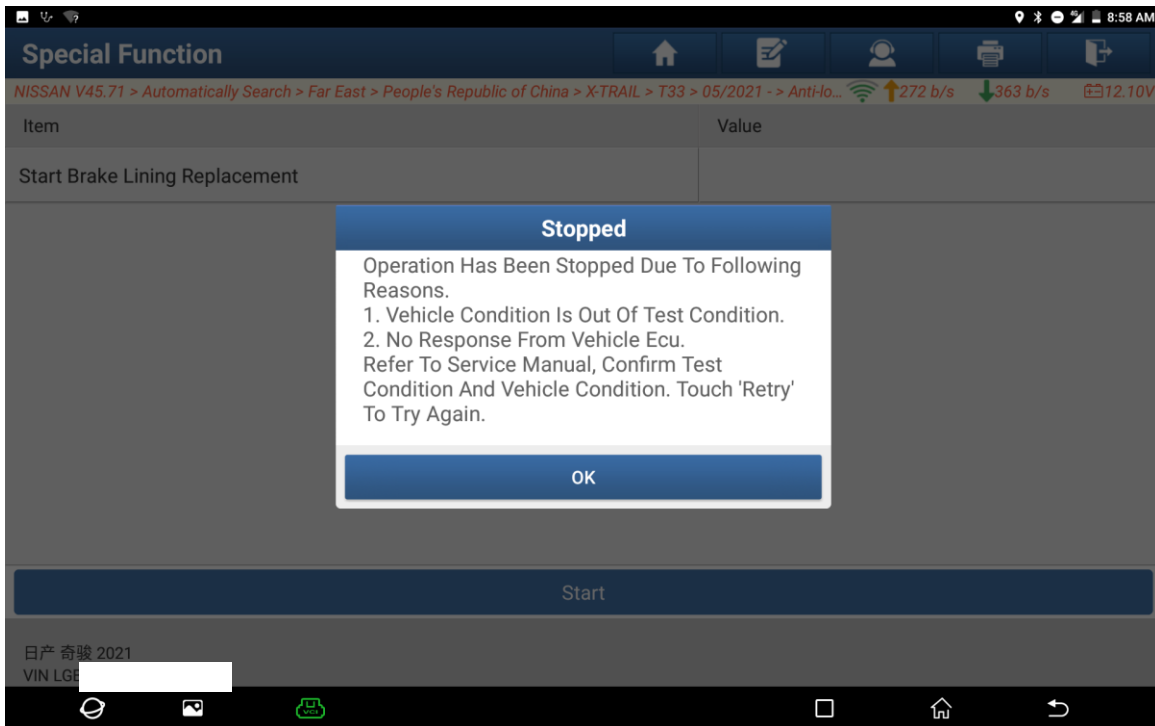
8:58 AM

Special Function

NISSAN V45.71 > Automatically Search > Far East > People's Republic of China > X-TRAIL > T33 > 05/2021 - > Anti-lo... 272 b/s 363 b/s 12.10V

| Item | Value |
|---|---|
| Start Brake Lining Replacement | |

Stopped

Operation Has Been Stopped Due To Following Reasons.
1. Vehicle Condition Is Out Of Test Condition.
2. No Response From Vehicle Ecu.
Refer To Service Manual, Confirm Test Condition And Vehicle Condition. Touch 'Retry' To Try Again.

OK

Start

日产 奇骏 2021
VIN LGE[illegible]